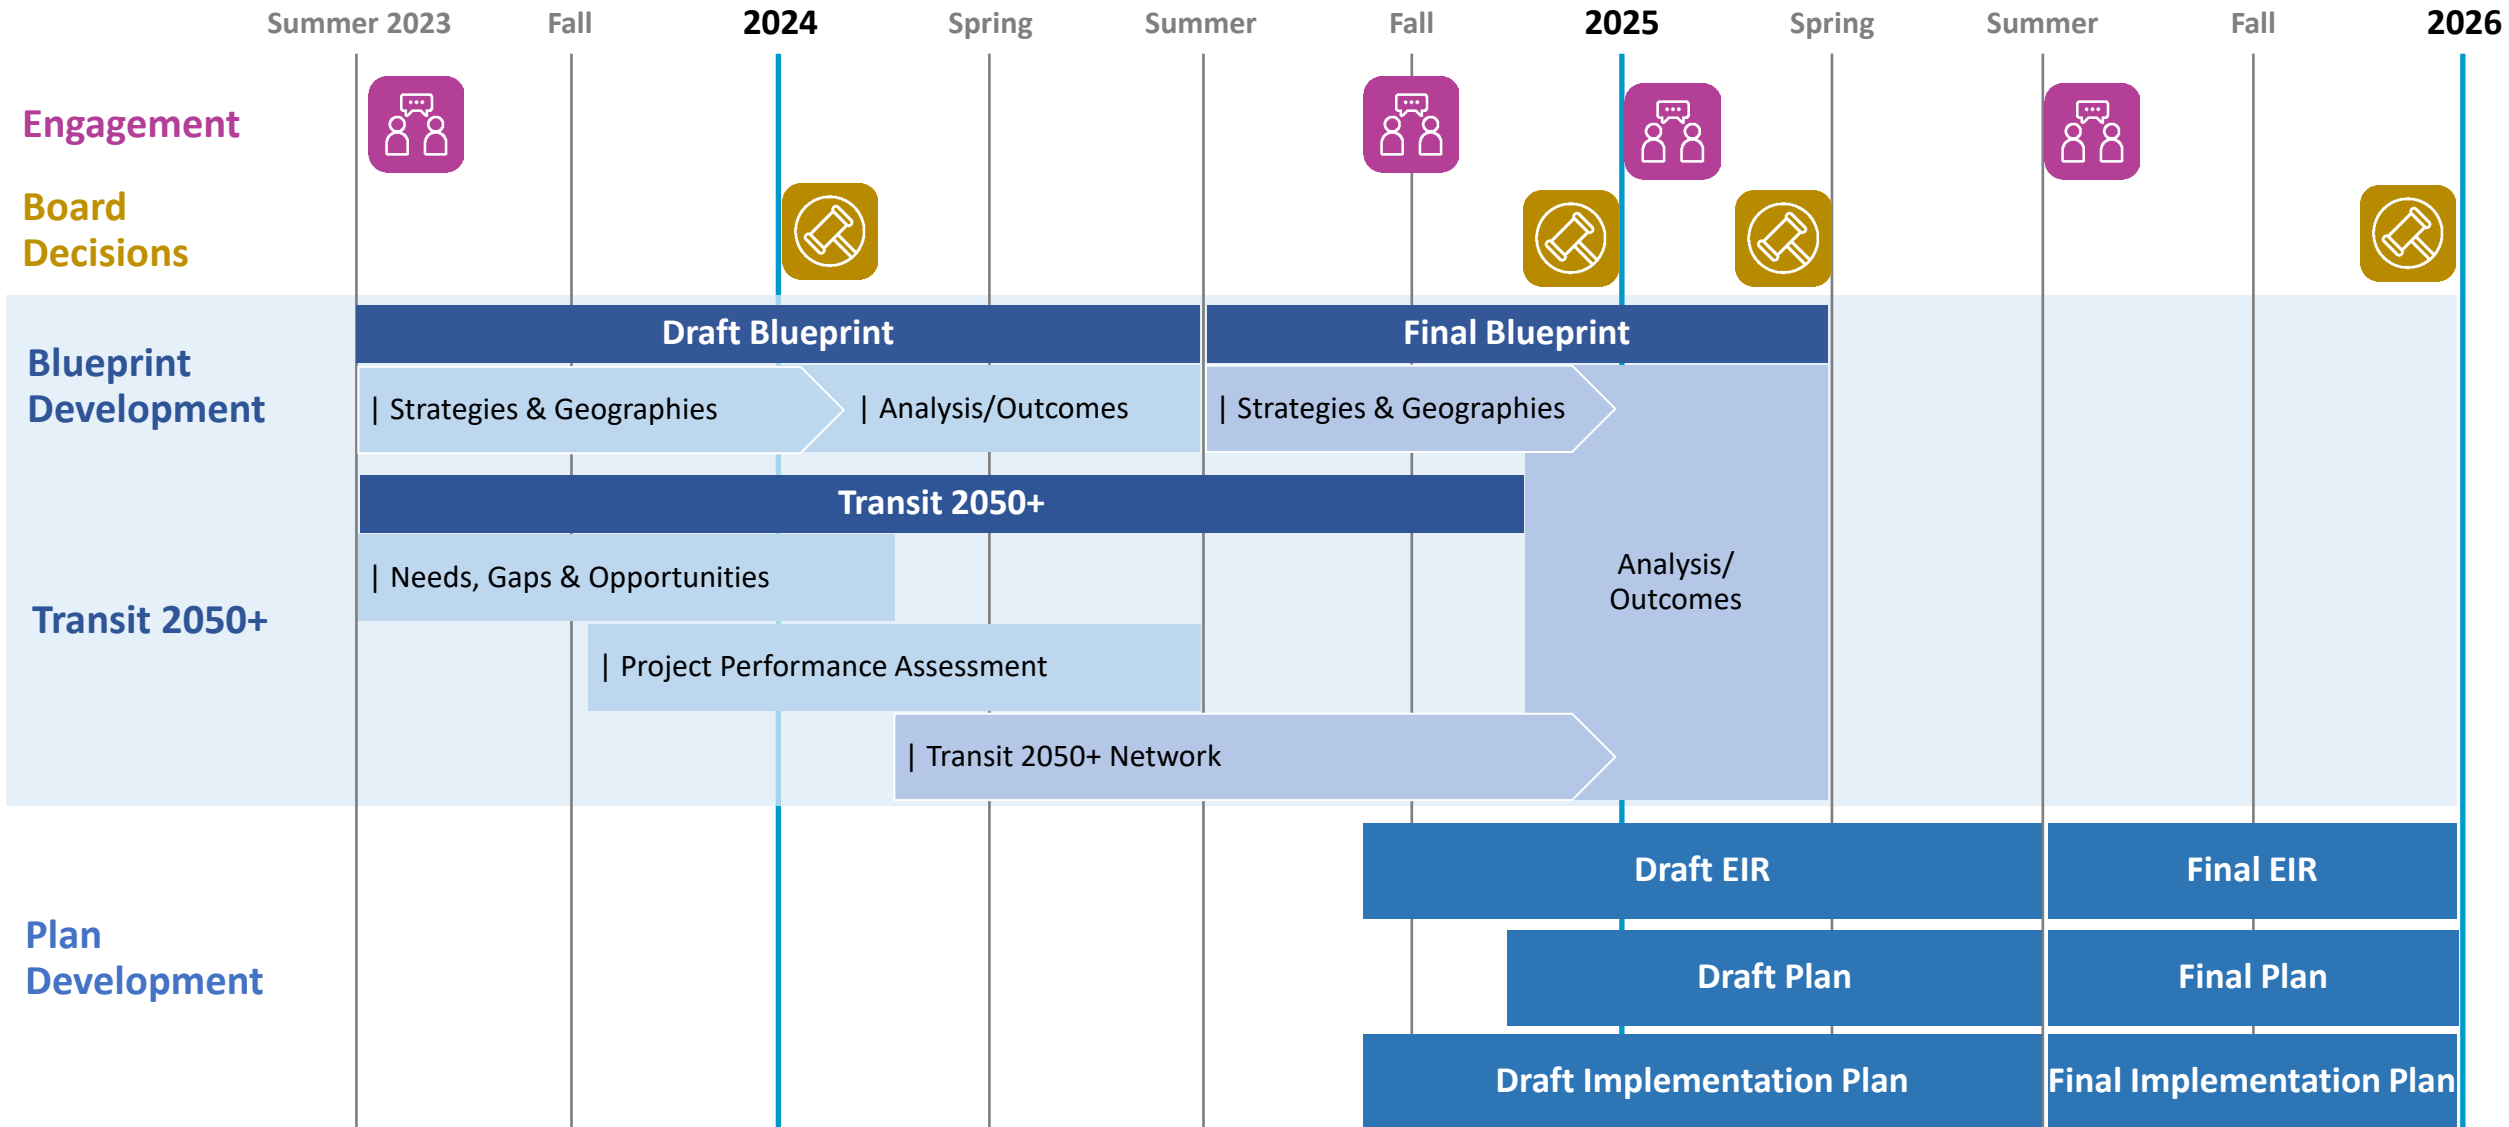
Summer 2023 Fall 2024 Spring Summer Fall 2025 Spring Summer Fall 2026

Engagement

Board Decisions

Blueprint Development

Draft Blueprint

Final Blueprint

| Strategies & Geographies

| Analysis/Outcomes

| Strategies & Geographies

Transit 2050+

Transit 2050+

| Needs, Gaps & Opportunities

Analysis/ Outcomes

| Project Performance Assessment

| Transit 2050+ Network

Plan Development

Draft EIR

Final EIR

Draft Plan

Final Plan

Draft Implementation Plan

Final Implementation Plan